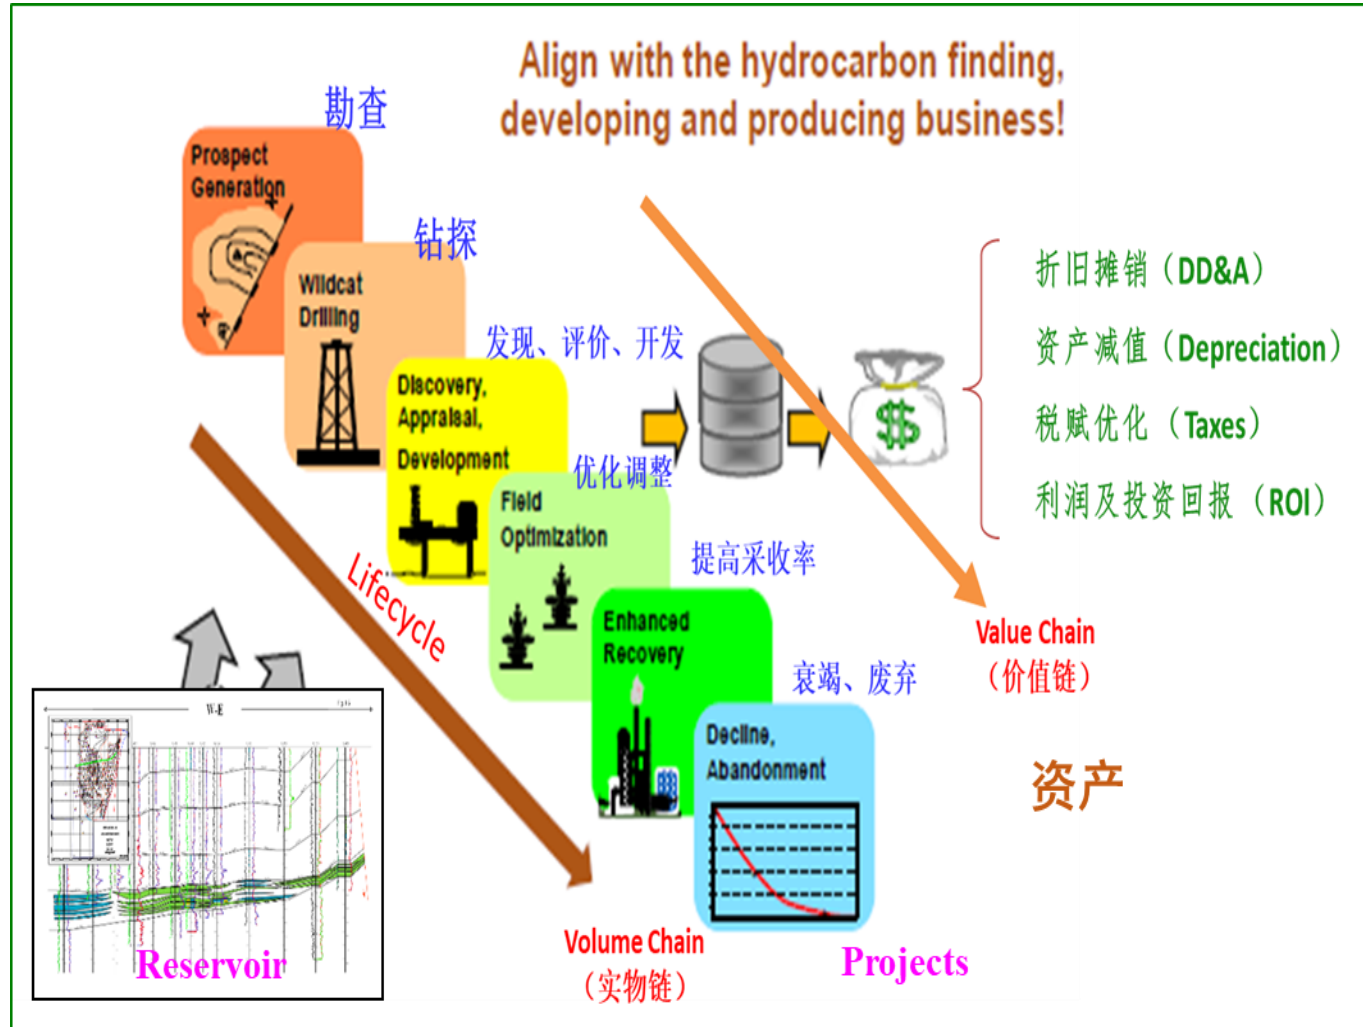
Align with the hydrocarbon finding, developing and producing business!

勘查

Prospect Generation

钻探

Wildcat Drilling

发现、评价、开发

Discovery, Appraisal, Development

优化调整

Field Optimization

提高采收率

Enhanced Recovery

衰竭、废弃

Decline, Abandonment

$

折旧摊销（DD&A）
资产减值（Depreciation）
税赋优化（Taxes）
利润及投资回报（ROI）

Value Chain
（价值链）

资产

Lifecycle

W-E

Reservoir

Volume Chain
（实物链）

Projects